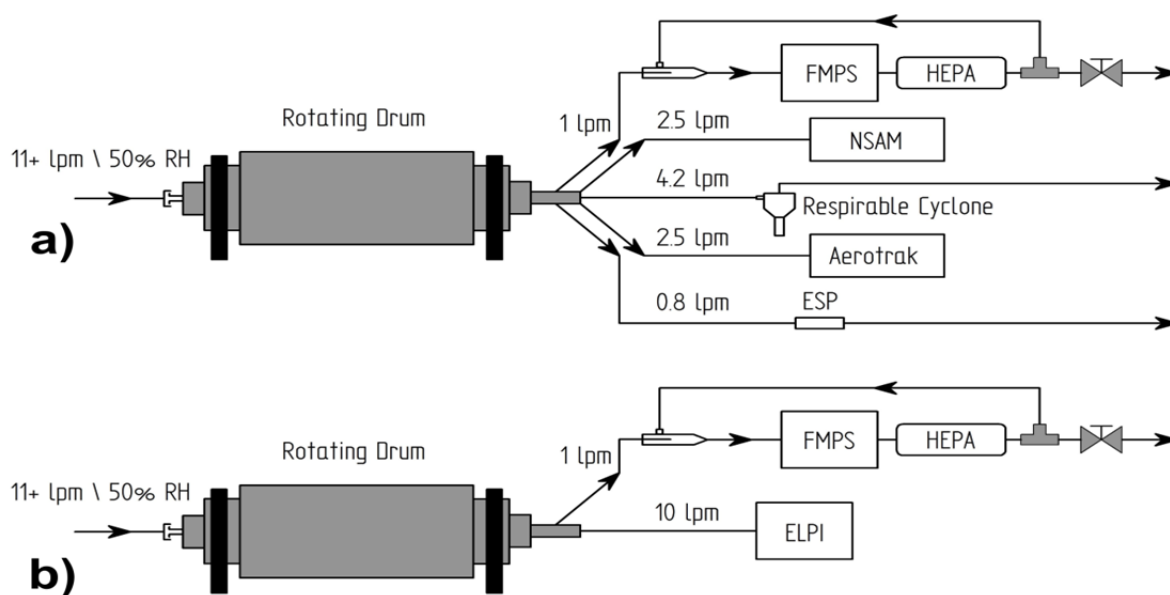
a)

11+ lpm \ 50% RH

Rotating Drum

1 lpm

FMPS

HEPA

2.5 lpm

NSAM

4.2 lpm

Respirable Cyclone

2.5 lpm

Aerotrak

0.8 lpm

ESP

b)

11+ lpm \ 50% RH

Rotating Drum

1 lpm

FMPS

HEPA

10 lpm

ELPI